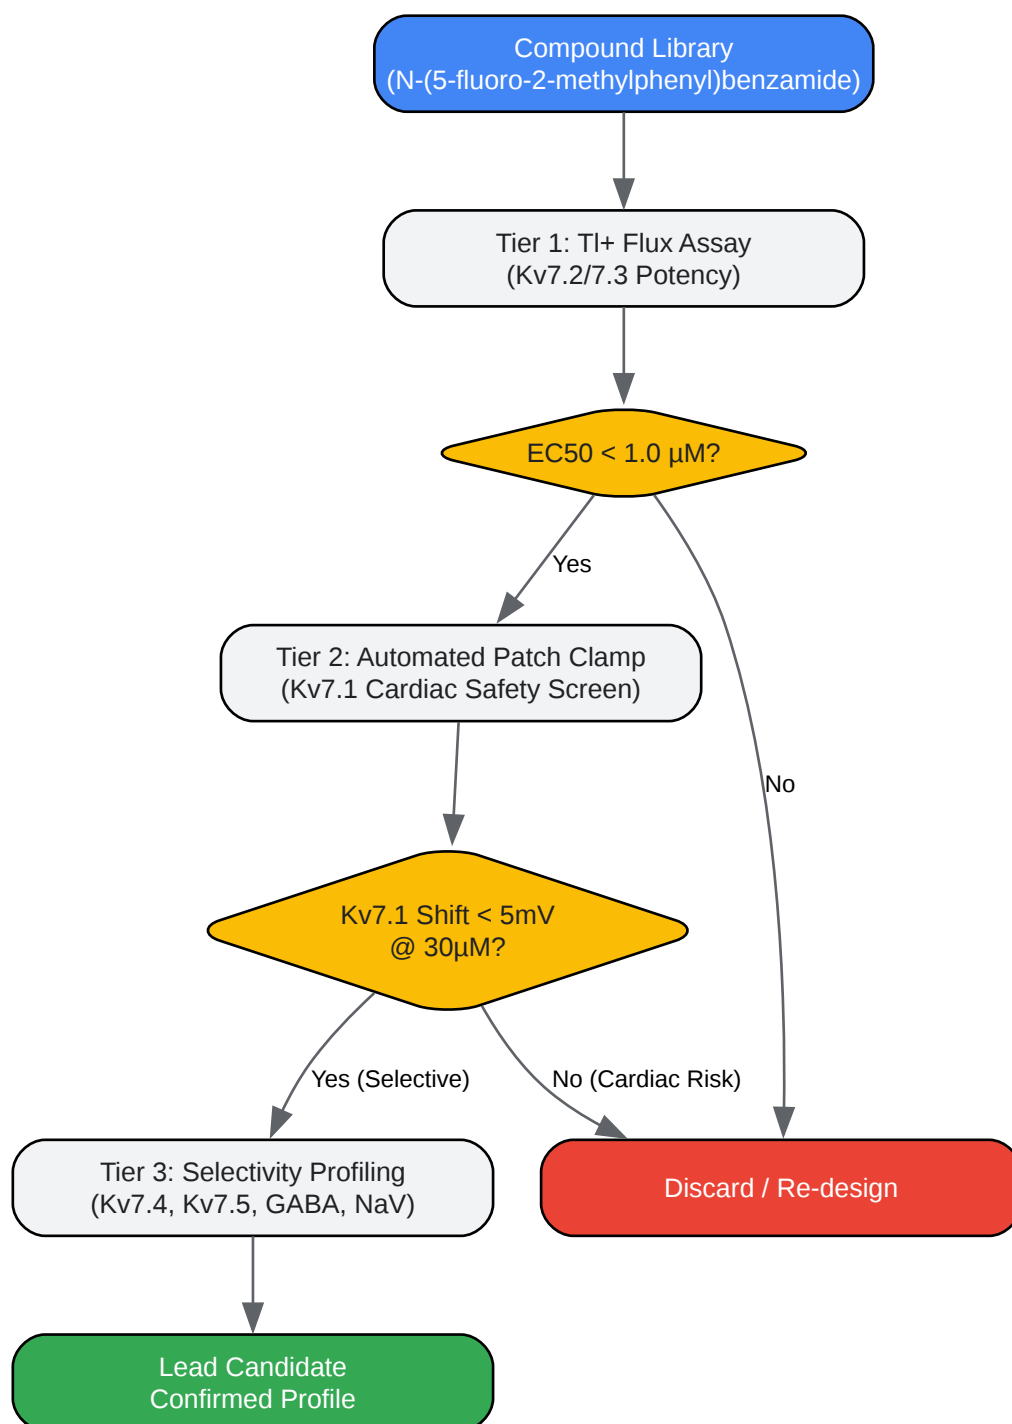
Compound Library
(N-(5-fluoro-2-methylphenyl)benzamide)

Tier 1: Tl+ Flux Assay
(Kv7.2/7.3 Potency)

EC50 < 1.0 µM?

Yes

No

Tier 2: Automated Patch Clamp
(Kv7.1 Cardiac Safety Screen)

Kv7.1 Shift < 5mV
@ 30µM?

Yes (Selective)

No (Cardiac Risk)

Tier 3: Selectivity Profiling
(Kv7.4, Kv7.5, GABA, NaV)

Discard / Re-design

Lead Candidate
Confirmed Profile